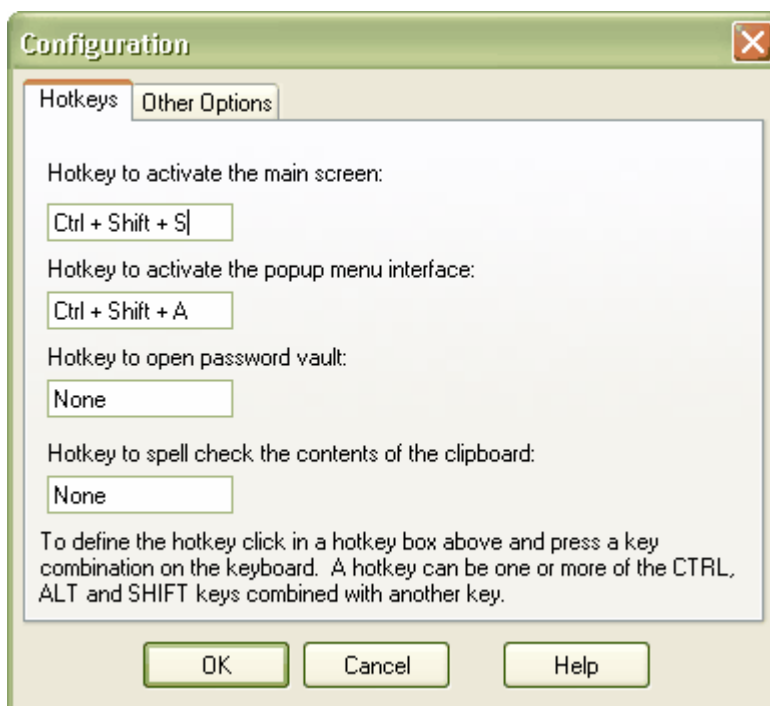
Configuration

Hotkeys | Other Options

Hotkey to activate the main screen:

Ctrl + Shift + S

Hotkey to activate the popup menu interface:

Ctrl + Shift + A

Hotkey to open password vault:

None

Hotkey to spell check the contents of the clipboard:

None

To define the hotkey click in a hotkey box above and press a key combination on the keyboard. A hotkey can be one or more of the CTRL, ALT and SHIFT keys combined with another key.

OK | Cancel | Help